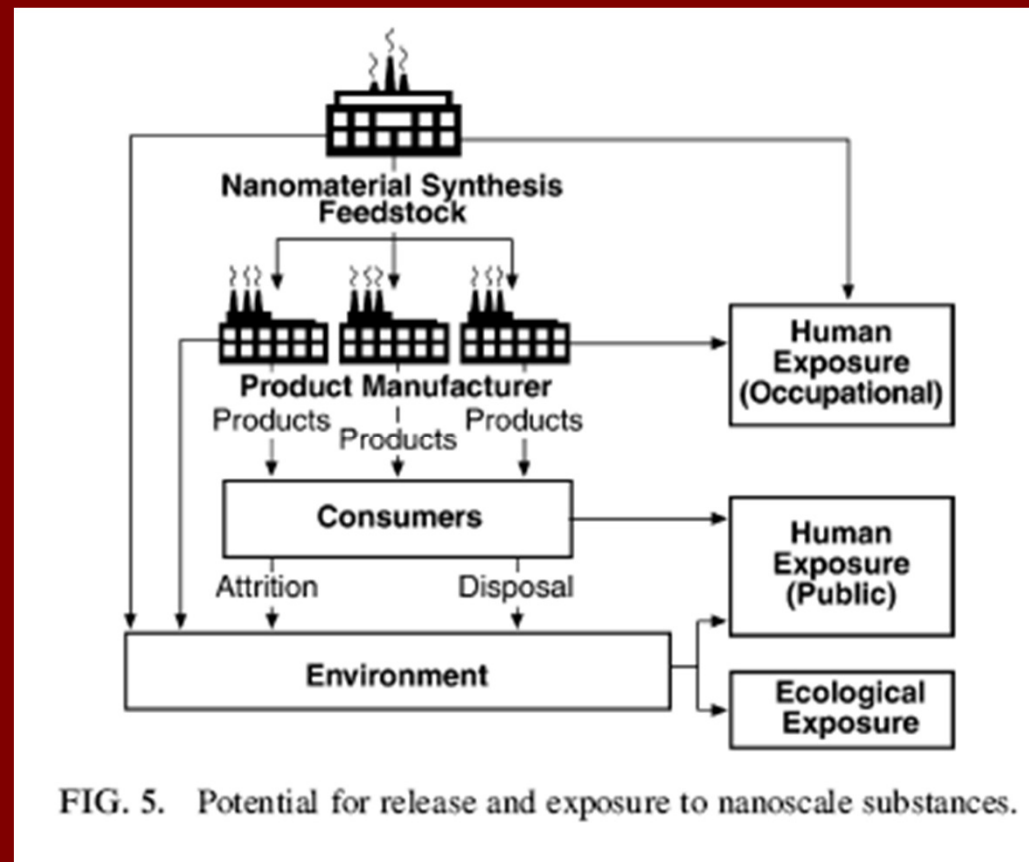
Nanomaterial Synthesis Feedstock

Product Manufacturer

Products

Products

Products

Human Exposure (Occupational)

Consumers

Human Exposure (Public)

Attrition

Disposal

Environment

Ecological Exposure

FIG. 5. Potential for release and exposure to nanoscale substances.